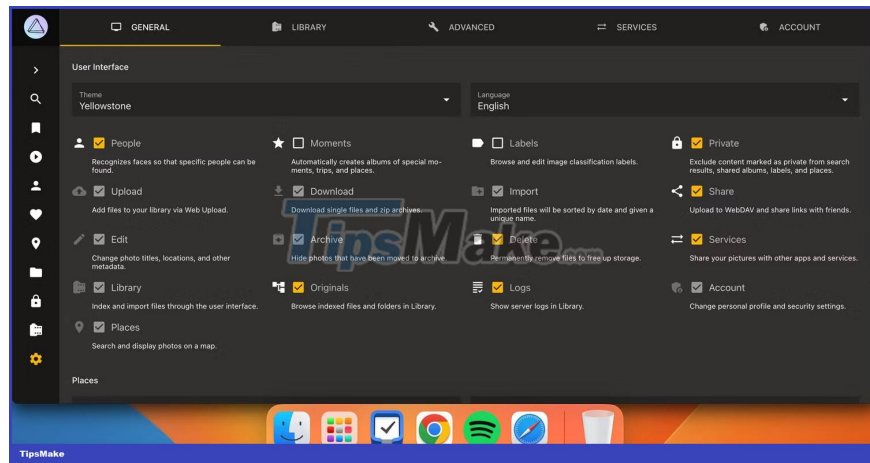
GENERAL LIBRARY ADVANCED SERVICES ACCOUNT

User Interface

Theme
Yellowstone

Language
English

People
Recognizes faces so that specific people can be found.

Moments
Automatically creates albums of special moments, trips, and places.

Labels
Browse and edit image classification labels.

Private
Exclude content marked as private from search results, shared albums, labels, and places.

Upload
Add files to your library via Web Upload.

Download
Download single files and zip archives.

Import
Imported files will be sorted by date and given a unique name.

Share
Upload to WebDAV and share links with friends.

Edit
Change photo titles, locations, and other metadata.

Archive
Hide photos that have been moved to archive.

Delete
Permanently remove files to free up storage.

Services
Share your pictures with other apps and services.

Library
Index and import files through the user interface.

Originals
Browse indexed files and folders in Library.

Logs
Show server logs in Library.

Account
Change personal profile and security settings.

Places
Search and display photos on a map.

Places

TipsMake

TipsMake